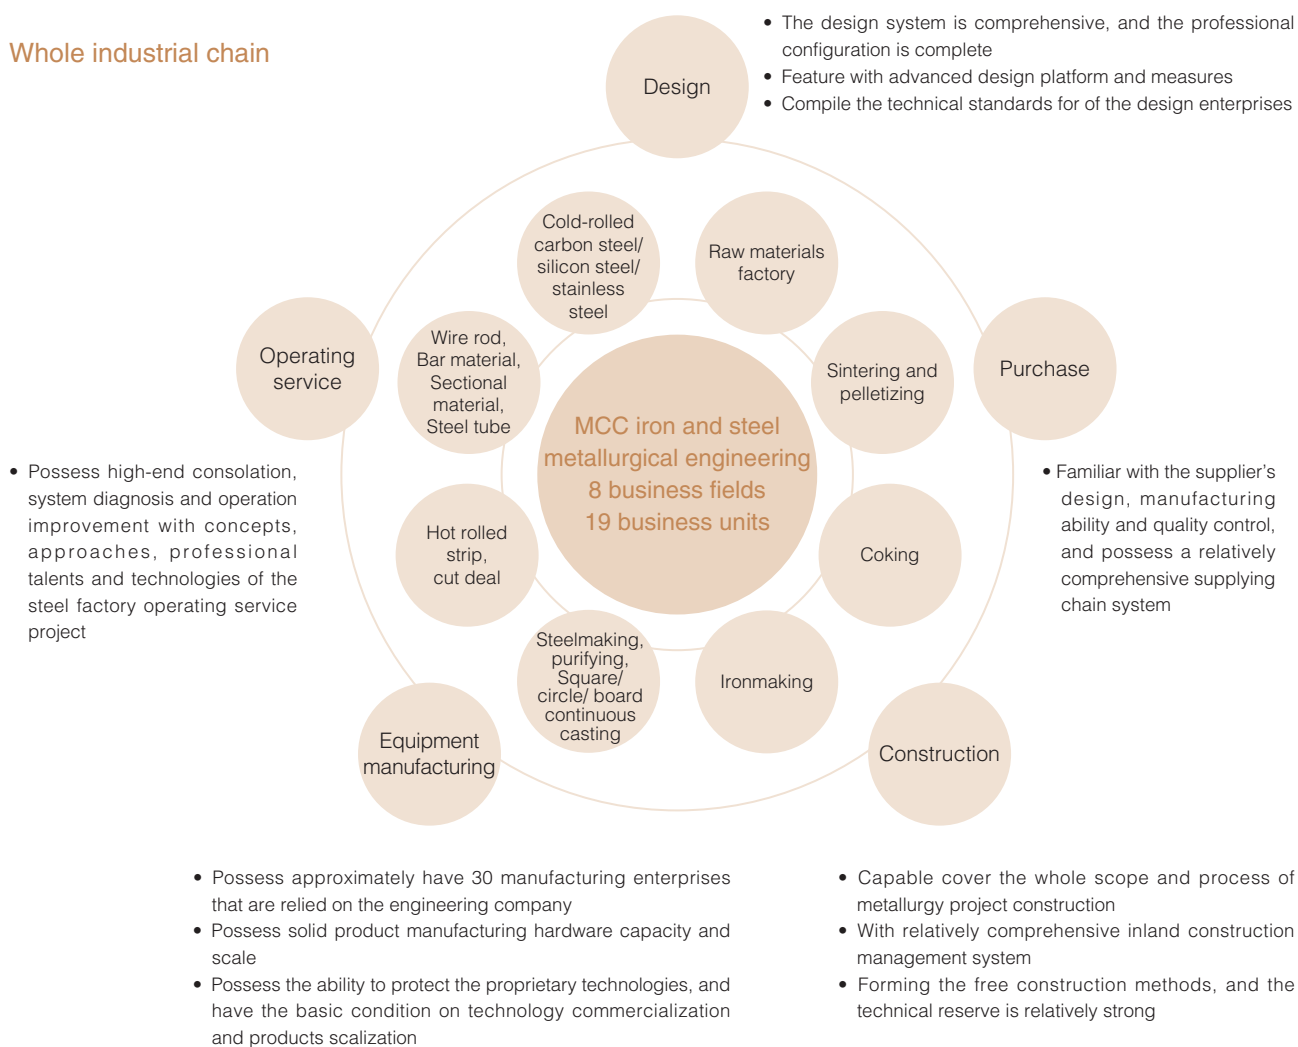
Whole industrial chain

Design

• The design system is comprehensive, and the professional configuration is complete
• Feature with advanced design platform and measures
• Compile the technical standards for of the design enterprises

Cold-rolled carbon steel/ silicon steel/ stainless steel

Raw materials factory

Operating service

Wire rod, Bar material, Sectional material, Steel tube

Sintering and pelletizing

Purchase

MCC iron and steel metallurgical engineering
8 business fields
19 business units

• Possess high-end consolation, system diagnosis and operation improvement with concepts, approaches, professional talents and technologies of the steel factory operating service project

• Familiar with the supplier's design, manufacturing ability and quality control, and possess a relatively comprehensive supplying chain system

Hot rolled strip, cut deal

Coking

Steelmaking, purifying, Square/ circle/ board continuous casting

Ironmaking

Equipment manufacturing

Construction

• Possess approximately have 30 manufacturing enterprises that are relied on the engineering company
• Possess solid product manufacturing hardware capacity and scale
• Possess the ability to protect the proprietary technologies, and have the basic condition on technology commercialization and products scalization

• Capable cover the whole scope and process of metallurgy project construction
• With relatively comprehensive inland construction management system
• Forming the free construction methods, and the technical reserve is relatively strong